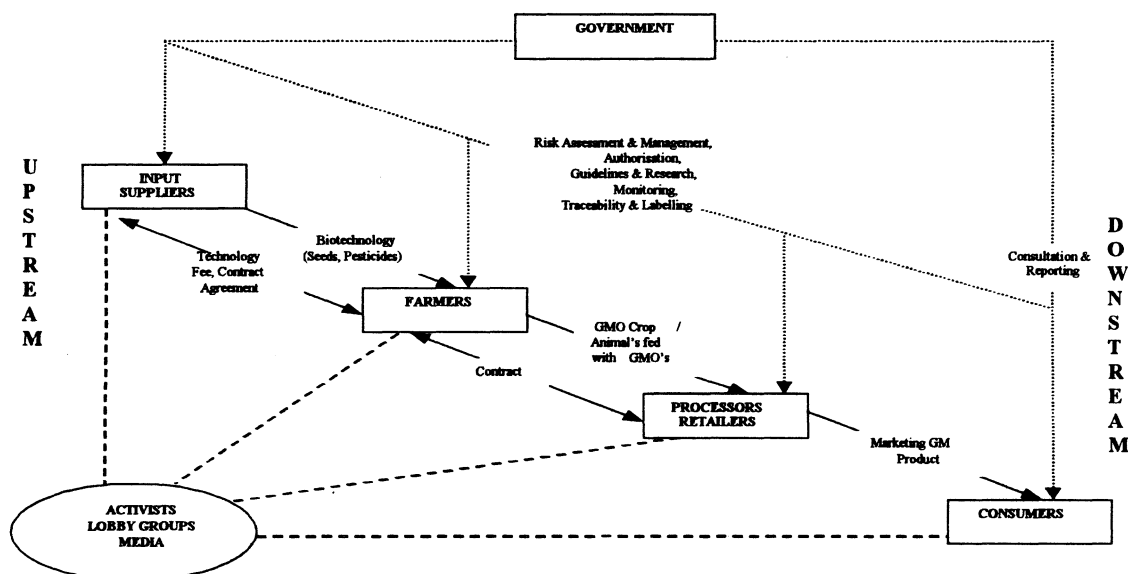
GOVERNMENT

U
P
S
T
R
E
A
M

INPUT SUPPLIERS

Risk Assessment & Management, Authorisation, Guidelines & Research, Monitoring, Traceability & Labelling

D
O
W
N
S
T
R
E
A
M

Technology Fee, Contract Agreement

Biotechnology (Seeds, Pesticides)

Consultation & Reporting

FARMERS

GMO Crop / Animal's fed with GMO's

Contract

PROCESSORS RETAILERS

Marketing GM Product

ACTIVISTS LOBBY GROUPS MEDIA

CONSUMERS